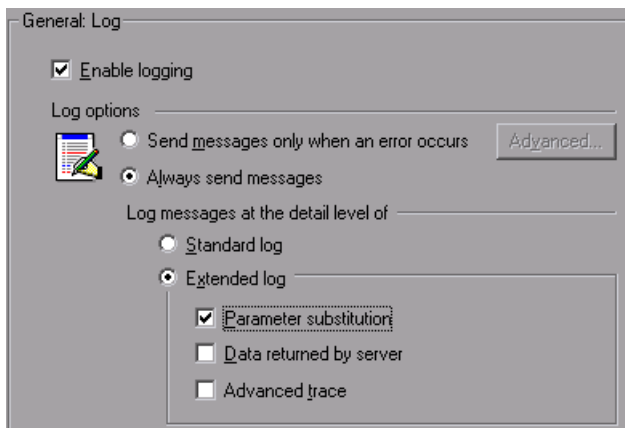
General: Log

Enable logging

Log options

Send messages only when an error occurs

Advanced...

Always send messages

Log messages at the detail level of

Standard log

Extended log

Parameter substitution

Data returned by server

Advanced trace